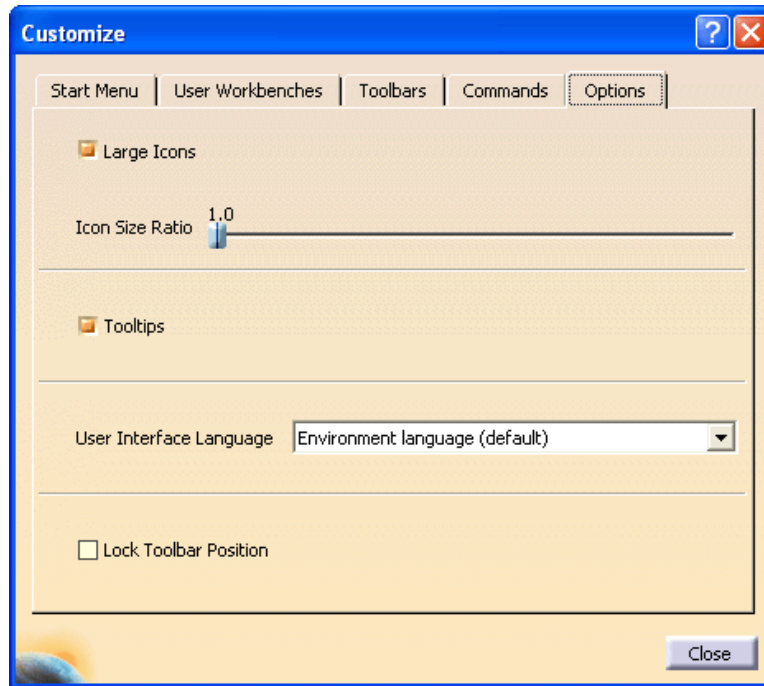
Customize

Start Menu | User Workbenches | Toolbars | Commands | Options

Large Icons

Icon Size Ratio 1.0

Tooltips

User Interface Language Environment language (default)

Lock Toolbar Position

Close